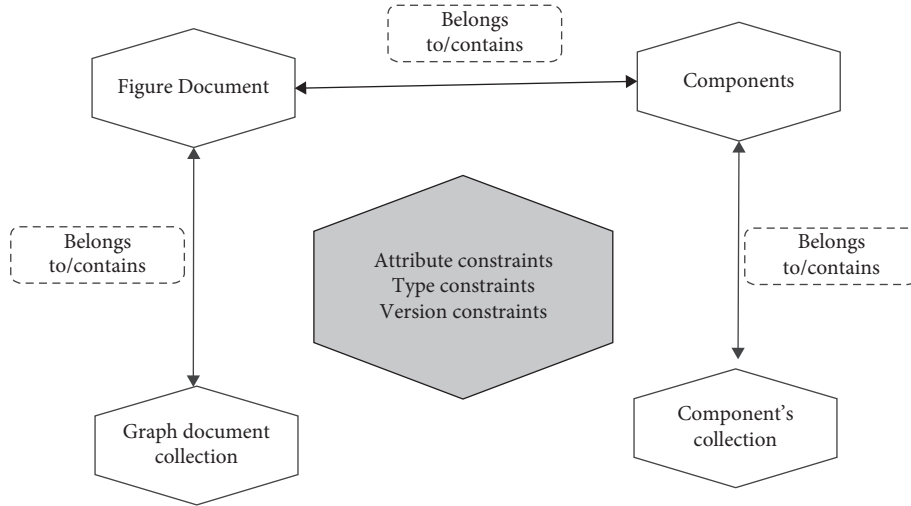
Belongs to/contains

Figure Document

Components

Belongs to/contains

Attribute constraints
Type constraints
Version constraints

Belongs to/contains

Graph document collection

Component's collection